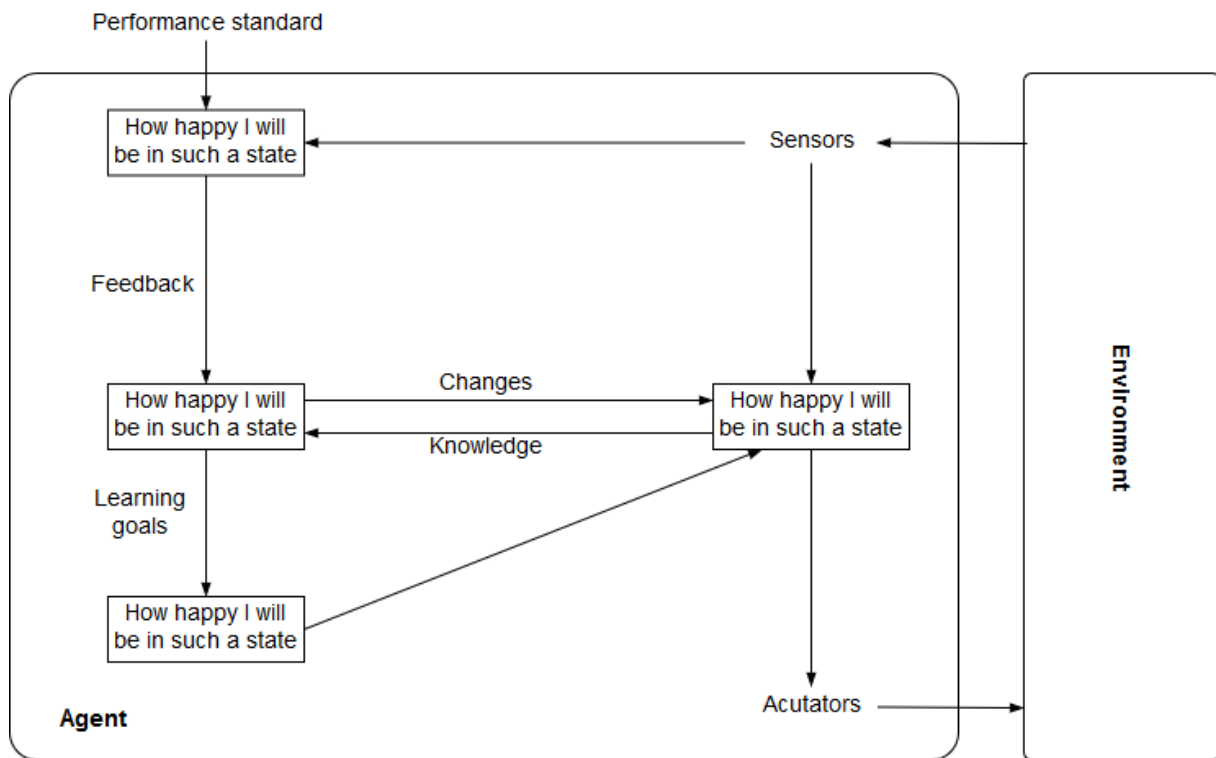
Performance standard

How happy I will be in such a state

Sensors

Feedback

How happy I will be in such a state

Changes

Knowledge

How happy I will be in such a state

Learning goals

How happy I will be in such a state

Acutators

Agent

Environment